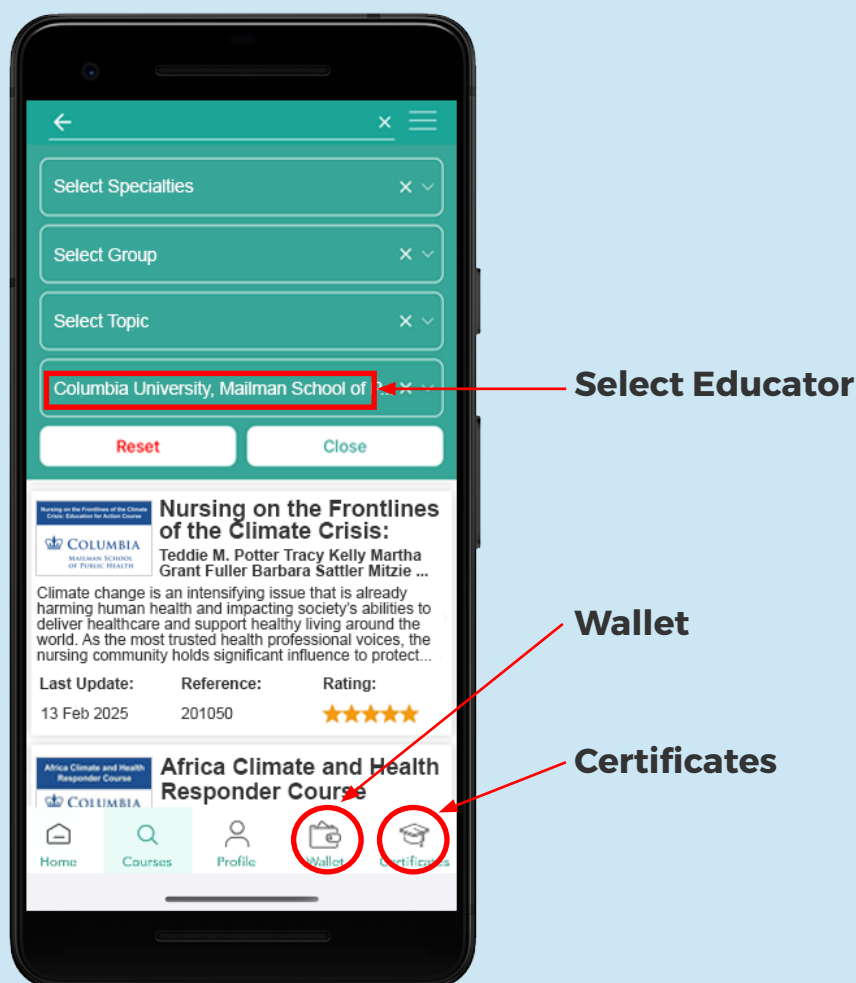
Select Specialties

Select Group

Select Topic

Columbia University, Mailman School of

Select Educator

Reset

Close

Nursing on the Frontlines of the Climate Crisis: Education for Action Course

COLUMBIA MAILMAN SCHOOL OF PUBLIC HEALTH

Nursing on the Frontlines of the Climate Crisis:

Teddie M. Potter Tracy Kelly Martha Grant Fuller Barbara Sattler Mitzie ...

Climate change is an intensifying issue that is already harming human health and impacting society's abilities to deliver healthcare and support healthy living around the world. As the most trusted health professional voices, the nursing community holds significant influence to protect...

Last Update: 13 Feb 2025

Reference: 201050

Rating:

Wallet

Africa Climate and Health Responder Course

COLUMBIA

Africa Climate and Health Responder Course

Certificates

Home Courses Profile Wallet Certificates